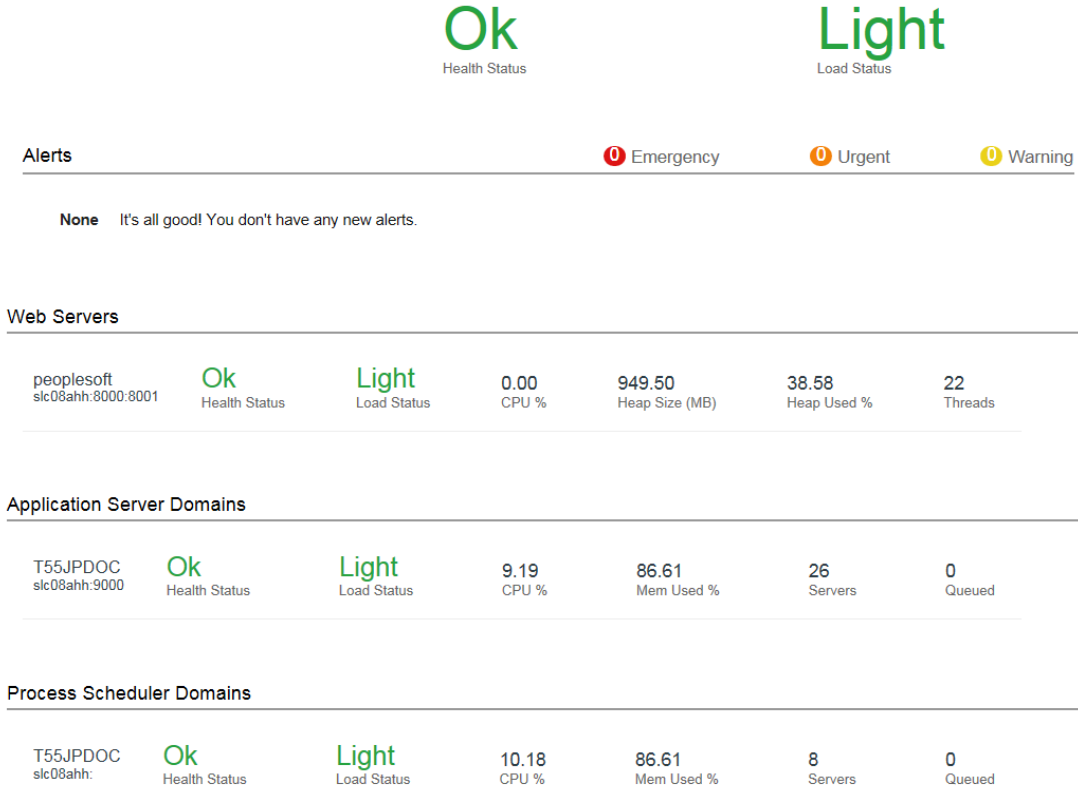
Ok
Health Status

Light
Load Status

Alerts
0 Emergency
0 Urgent
0 Warning

None It's all good! You don't have any new alerts.

Web Servers

peoplesoft
slc08ahh:8000:8001
Ok
Health Status
Light
Load Status
0.00
CPU %
949.50
Heap Size (MB)
38.58
Heap Used %
22
Threads

Application Server Domains

T55JPDOC
slc08ahh:9000
Ok
Health Status
Light
Load Status
9.19
CPU %
86.61
Mem Used %
26
Servers
0
Queued

Process Scheduler Domains

T55JPDOC
slc08ahh:
Ok
Health Status
Light
Load Status
10.18
CPU %
86.61
Mem Used %
8
Servers
0
Queued